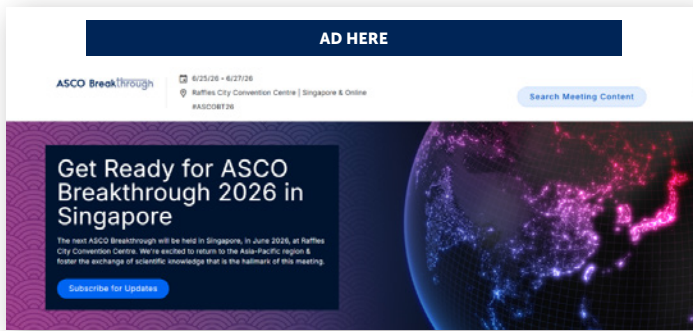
AD HERE

ASCO Breakthrough

6/25/26 • 6/27/26
Raffles City Convention Centre | Singapore & Online
#ASCOBT26

Search Meeting Content

Get Ready for ASCO Breakthrough 2026 in Singapore

The next ASCO Breakthrough will be held in Singapore, in June 2026, at Raffles City Convention Centre. We're excited to return to the Asia-Pacific region & foster the exchange of scientific knowledge that is the hallmark of this meeting.

Subscribe for Updates